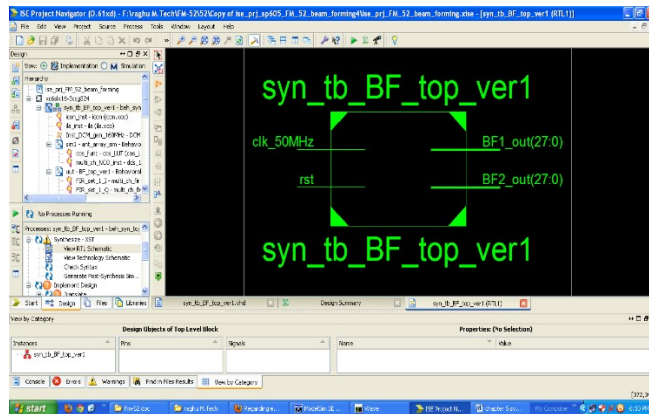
ISE Project Navigator (O.61xd) - F:\raghu M.Tech\FM-52\52\Copy of ise_prj_sp605_FM_52_beam_forming4\ise_prj_FM_52_beam_forming.xise - [syn_tb_BF_top_ver1 (RTL1)]

File Edit View Project Source Process Tools Window Layout Help

Design

View: Implementation Simulation

Hierarchy

ise_prj_FM_52_beam_forming

xc6slx16-3csg324

syn_tb_BF_top_ver1 - beh_syn

icon_inst - icon(icon.xco)

ila_inst - ila (ila.xco)

Inst_DCM_gen_160MHz - DCM

sm1 - ant_array_sim - Behavio

cos_func - cos_LUT (cos_l

multi_ch_NCO_inst - dds_1

uut - BF_top_ver1 - Behavioral

FIR_set_1_I - multi_ch_fir

FIR_set_1_Q - multi_ch_fir

No Processes Running

Processes: syn_tb_BF_top_ver1 - beh_syn_to

Synthesize - XST

View RTL Schematic

View Technology Schematic

Check Syntax

Generate Post-Synthesis Sim

Implement Design

Translate

syn_tb_BF_top_ver1

clk_50MHz

rst

BF1_out(27:0)

BF2_out(27:0)

syn_tb_BF_top_ver1

Start Design Files Libraries

syn_tb_BF_top_ver1.vhd

Design Summary

syn_tb_BF_top_ver1 (RTL1)

View by Category

Design Objects of Top Level Block

Properties: (No Selection)

| Instances | Pins | Signals | Name | Value |
|---|---|---|---|---|
| syn_tb_BF_top_ver1 | | | | |

Console Errors Warnings Find in Files Results View by Category

[372,3

start

Pro-52 cox

raghu M.Tech

Regarding ge...

PhotoCon 3E

Xilinx

ISE Project N...

chapter 5 sys...

My Computer

6:30 PM